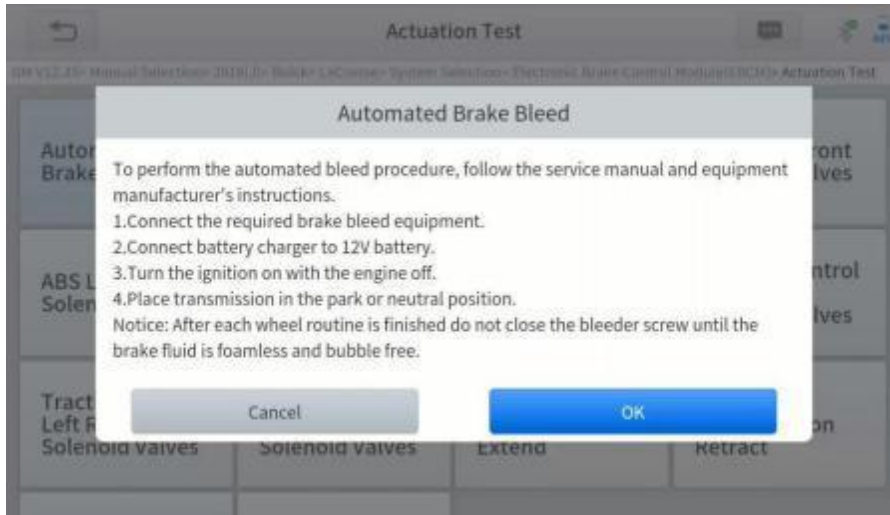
Actuation Test

GM V12.35> Manual Selection> 2018(J)> Buick> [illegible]> System Selection> Electronic Brake Control Module(EBCM)> Actuation Test

Autor
Brake

ront
lves

ABS L
Solen

ntrol
lves

Tract
Left R
Solenoid Valves

Solenoid Valves

Extend

on
Retract

Automated Brake Bleed

To perform the automated bleed procedure, follow the service manual and equipment manufacturer's instructions.
1.Connect the required brake bleed equipment.
2.Connect battery charger to 12V battery.
3.Turn the ignition on with the engine off.
4.Place transmission in the park or neutral position.
Notice: After each wheel routine is finished do not close the bleeder screw until the brake fluid is foamless and bubble free.

Cancel

OK